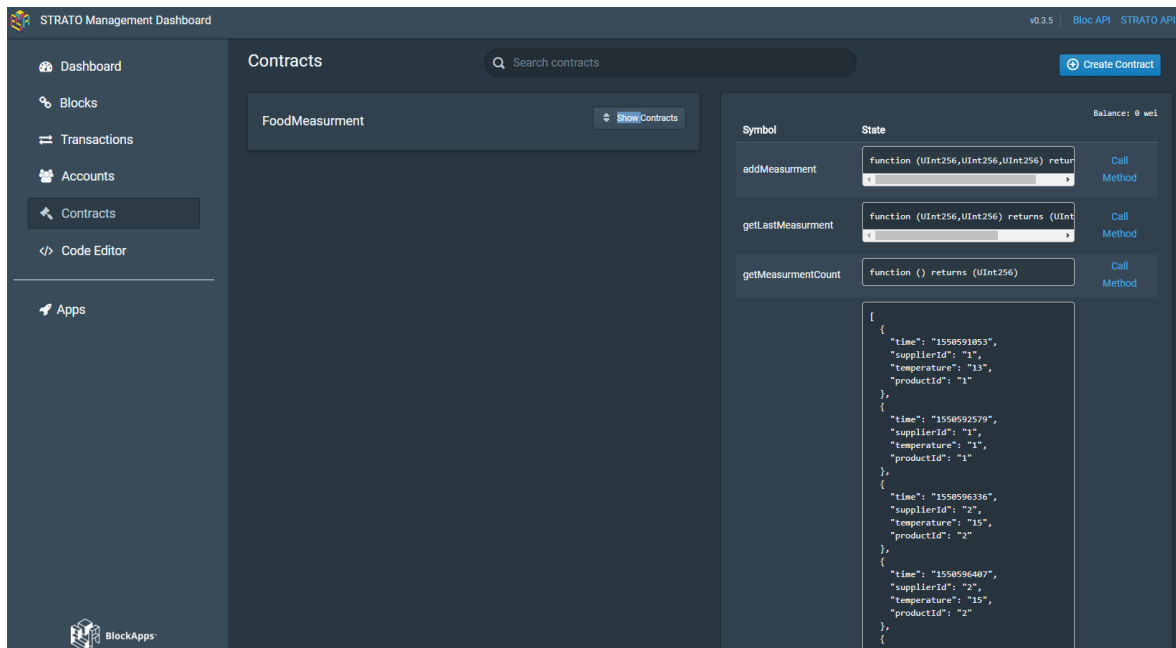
STRATO Management Dashboard

v0.3.5 | Bloc API STRATO API

Dashboard
Blocks
Transactions
Accounts
Contracts
Code Editor

Apps

BlockApps

Contracts

Search contracts

Create Contract

FoodMeasurment

Show Contracts

Balance: 0 wei

| Symbol | State | |
|---|---|---|
| addMeasurment | function (UInt256,UInt256,UInt256) retur | Call Method |
| getLastMeasurment | function (UInt256,UInt256) returns (UInt | Call Method |
| getMeasurmentCount | function () returns (UInt256) | Call Method |

[
{
"time": "1550591053",
"supplierId": "1",
"temperature": "13",
"productId": "1"
},
{
"time": "1550592579",
"supplierId": "1",
"temperature": "1",
"productId": "1"
},
{
"time": "1550596336",
"supplierId": "2",
"temperature": "15",
"productId": "2"
},
{
"time": "1550596407",
"supplierId": "2",
"temperature": "15",
"productId": "2"
},
{